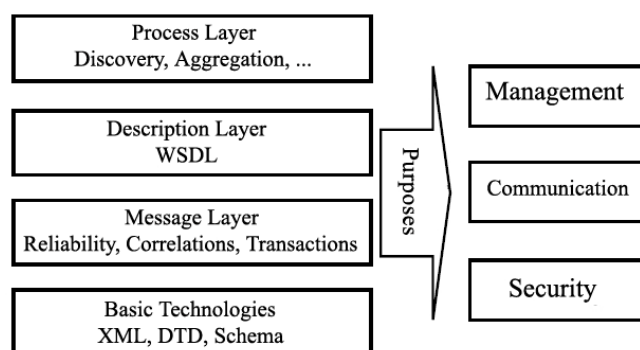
Process Layer
Discovery, Aggregation, ...

Description Layer
WSDL

Message Layer
Reliability, Correlations, Transactions

Basic Technologies
XML, DTD, Schema

Purposes

Management

Communication

Security